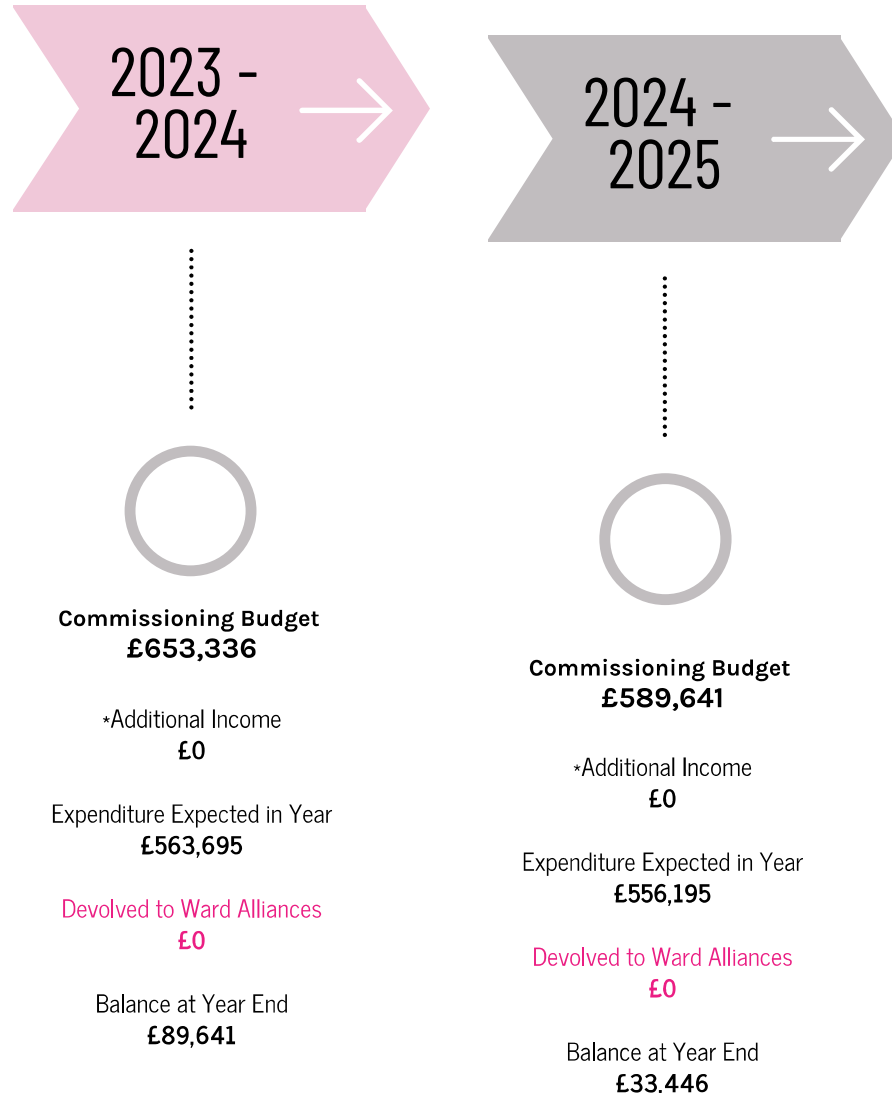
2023 - 2024

Commissioning Budget
£653,336

*Additional Income
£0

Expenditure Expected in Year
£563,695

Devolved to Ward Alliances
£0

Balance at Year End
£89,641

2024 - 2025

Commissioning Budget
£589,641

*Additional Income
£0

Expenditure Expected in Year
£556,195

Devolved to Ward Alliances
£0

Balance at Year End
£33,446